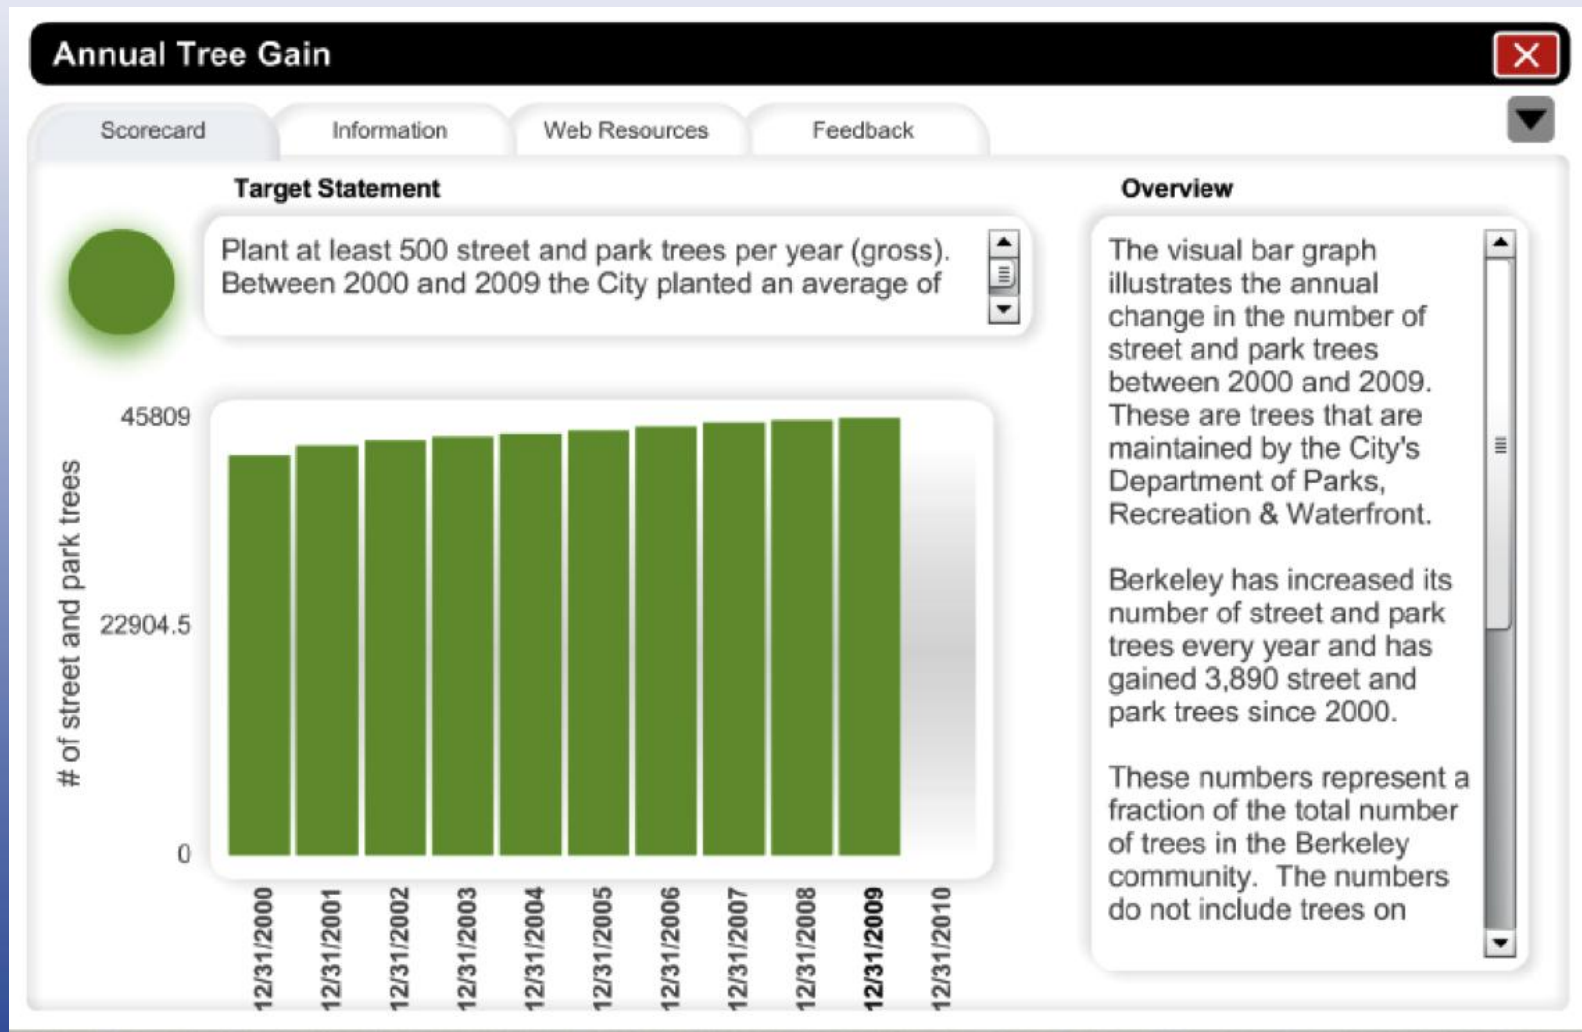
Annual Tree Gain

Scorecard
Information
Web Resources
Feedback

Target Statement

Plant at least 500 street and park trees per year (gross). Between 2000 and 2009 the City planted an average of

Overview

The visual bar graph illustrates the annual change in the number of street and park trees between 2000 and 2009. These are trees that are maintained by the City's Department of Parks, Recreation & Waterfront.

Berkeley has increased its number of street and park trees every year and has gained 3,890 street and park trees since 2000.

These numbers represent a fraction of the total number of trees in the Berkeley community. The numbers do not include trees on

# of street and park trees

45809
22904.5
0

12/31/2000
12/31/2001
12/31/2002
12/31/2003
12/31/2004
12/31/2005
12/31/2006
12/31/2007
12/31/2008
12/31/2009
12/31/2010